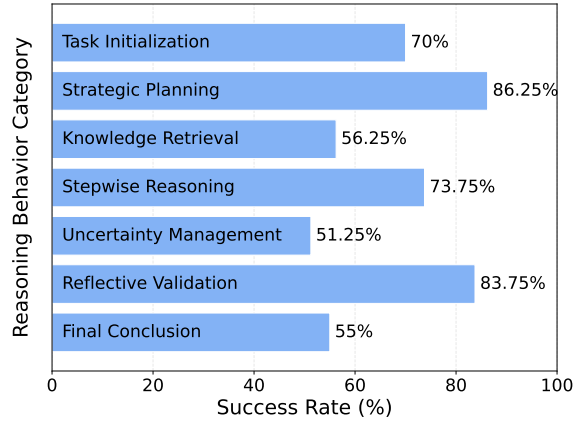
Reasoning Behavior Category

Task Initialization 70%
Strategic Planning 86.25%
Knowledge Retrieval 56.25%
Stepwise Reasoning 73.75%
Uncertainty Management 51.25%
Reflective Validation 83.75%
Final Conclusion 55%

0 20 40 60 80 100

Success Rate (%)